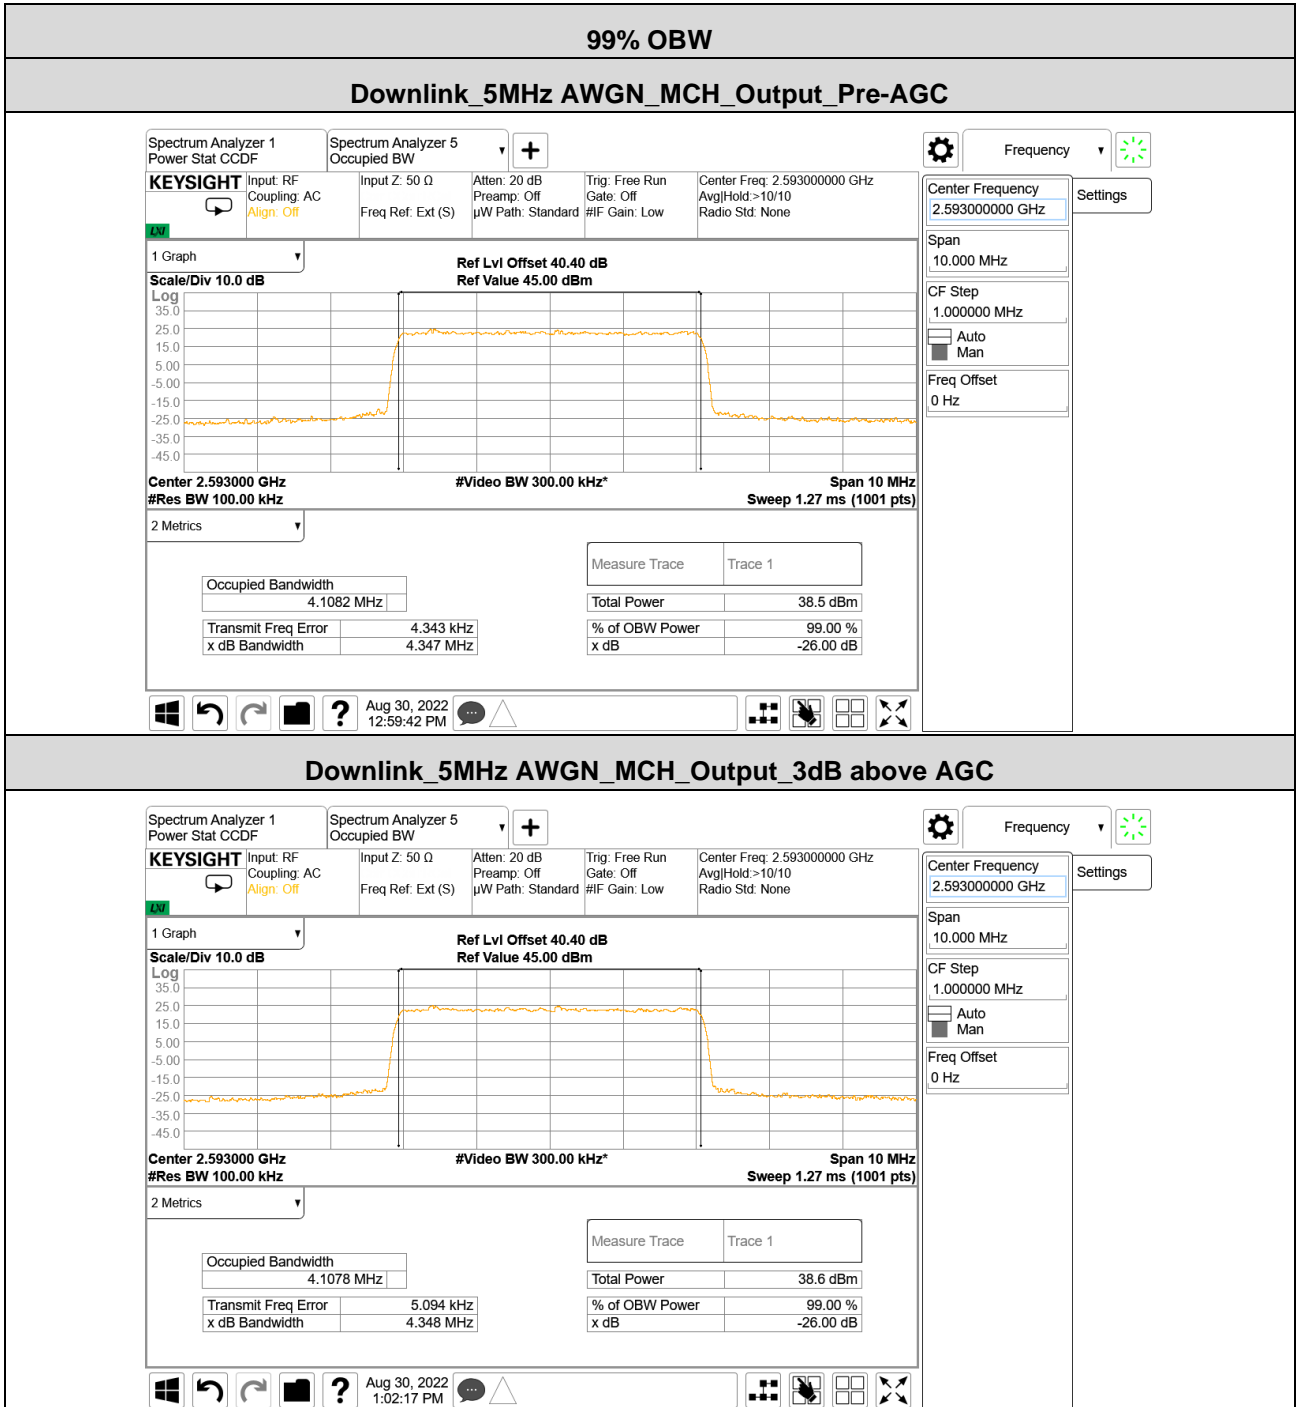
99% OBW

Downlink_5MHz AWGN_MCH_Output_Pre-AGC

Spectrum Analyzer 1
Power Stat CCDF

Spectrum Analyzer 5
Occupied BW

+

Frequency

KEYSIGHT
Input: RF
Coupling: AC
Align: Off

Input Z: 50 Ω
Freq Ref: Ext (S)

Atten: 20 dB
Preamp: Off
μW Path: Standard

Trig: Free Run
Gate: Off
#IF Gain: Low

Center Freq: 2.593000000 GHz
Avg|Hold:>10/10
Radio Std: None

LXI

1 Graph
Scale/Div 10.0 dB
Log

Ref Lvl Offset 40.40 dB
Ref Value 45.00 dBm

35.0
25.0
15.0
5.00
-5.00
-15.0
-25.0
-35.0
-45.0

Center 2.593000 GHz
#Res BW 100.00 kHz
#Video BW 300.00 kHz*
Span 10 MHz
Sweep 1.27 ms (1001 pts)

2 Metrics

| Occupied Bandwidth | |
|---|---|
| 4.1082 MHz | |

| Transmit Freq Error | 4.343 kHz |
|---|---|
| x dB Bandwidth | 4.347 MHz |

| Measure Trace | Trace 1 |
|---|---|
| Total Power | 38.5 dBm |
| % of OBW Power | 99.00 % |
| x dB | -26.00 dB |

Center Frequency
2.593000000 GHz
Settings
Span
10.000 MHz
CF Step
1.000000 MHz
Auto
Man
Freq Offset
0 Hz

Aug 30, 2022
12:59:42 PM

Downlink_5MHz AWGN_MCH_Output_3dB above AGC

Spectrum Analyzer 1
Power Stat CCDF

Spectrum Analyzer 5
Occupied BW

+

Frequency

KEYSIGHT
Input: RF
Coupling: AC
Align: Off

Input Z: 50 Ω
Freq Ref: Ext (S)

Atten: 20 dB
Preamp: Off
μW Path: Standard

Trig: Free Run
Gate: Off
#IF Gain: Low

Center Freq: 2.593000000 GHz
Avg|Hold:>10/10
Radio Std: None

LXI

1 Graph
Scale/Div 10.0 dB
Log

Ref Lvl Offset 40.40 dB
Ref Value 45.00 dBm

35.0
25.0
15.0
5.00
-5.00
-15.0
-25.0
-35.0
-45.0

Center 2.593000 GHz
#Res BW 100.00 kHz
#Video BW 300.00 kHz*
Span 10 MHz
Sweep 1.27 ms (1001 pts)

2 Metrics

| Occupied Bandwidth | |
|---|---|
| 4.1078 MHz | |

| Transmit Freq Error | 5.094 kHz |
|---|---|
| x dB Bandwidth | 4.348 MHz |

| Measure Trace | Trace 1 |
|---|---|
| Total Power | 38.6 dBm |
| % of OBW Power | 99.00 % |
| x dB | -26.00 dB |

Center Frequency
2.593000000 GHz
Settings
Span
10.000 MHz
CF Step
1.000000 MHz
Auto
Man
Freq Offset
0 Hz

Aug 30, 2022
1:02:17 PM